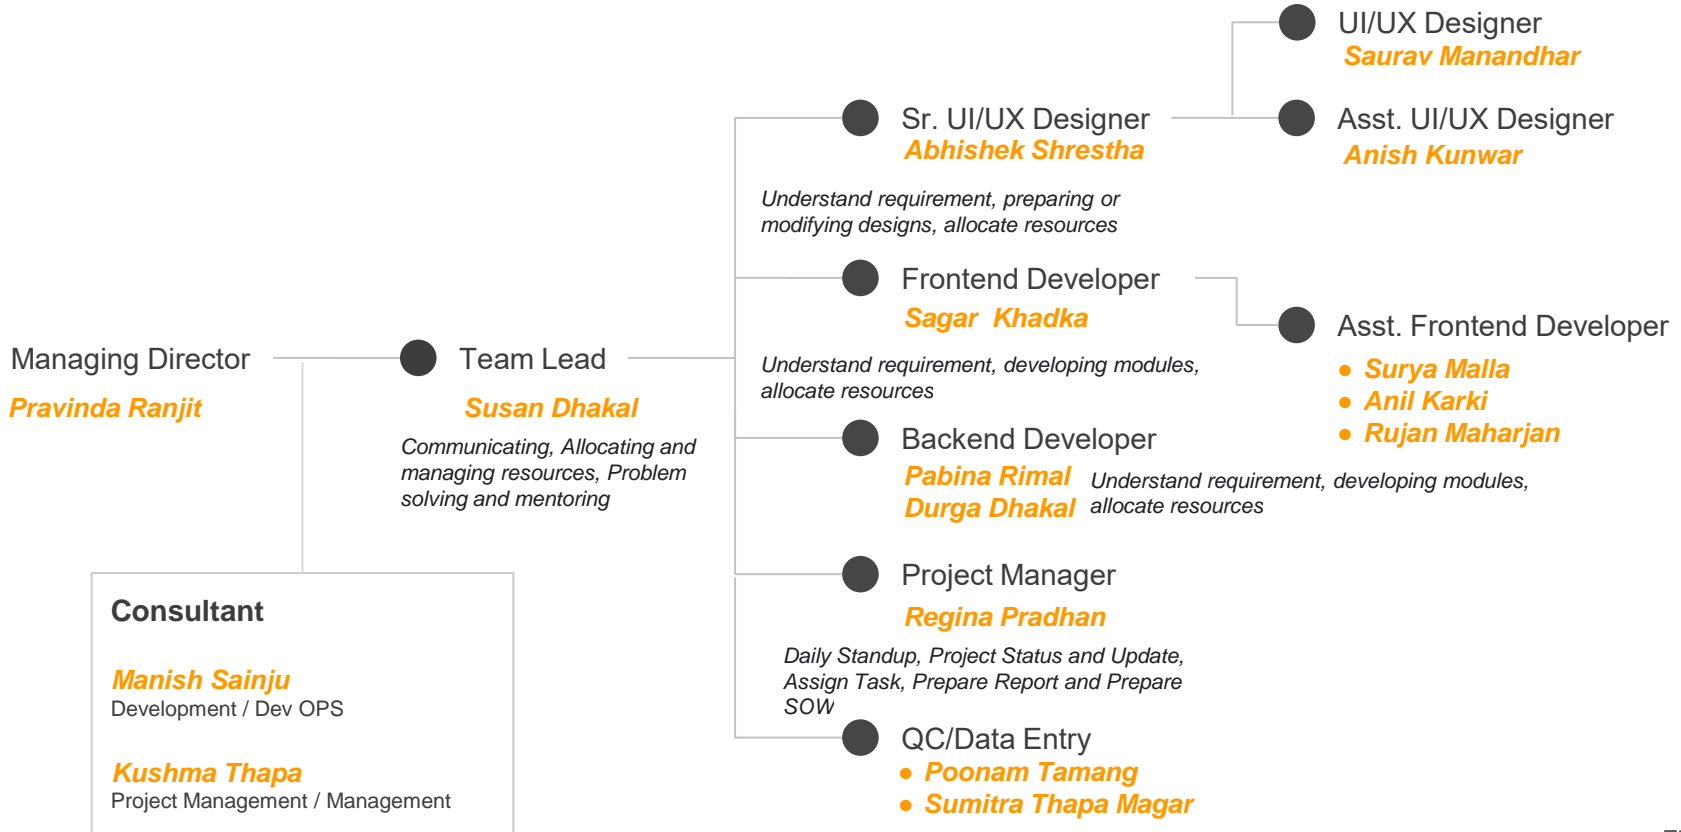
Managing Director
Pravinda Ranjit

Team Lead
Susan Dhakal
Communicating, Allocating and managing resources, Problem solving and mentoring

Sr. UI/UX Designer
Abhishek Shrestha
Understand requirement, preparing or modifying designs, allocate resources

UI/UX Designer
Saurav Manandhar

Asst. UI/UX Designer
Anish Kunwar

Frontend Developer
Sagar Khadka
Understand requirement, developing modules, allocate resources

Asst. Frontend Developer
• Surya Malla
• Anil Karki
• Rujan Maharjan

Backend Developer
Pabina Rimal
Durga Dhakal
Understand requirement, developing modules, allocate resources

Project Manager
Regina Pradhan
Daily Standup, Project Status and Update, Assign Task, Prepare Report and Prepare SOW

QC/Data Entry
• Poonam Tamang
• Sumitra Thapa Magar

Consultant
Manish Sainju
Development / Dev OPS
Kushma Thapa
Project Management / Management